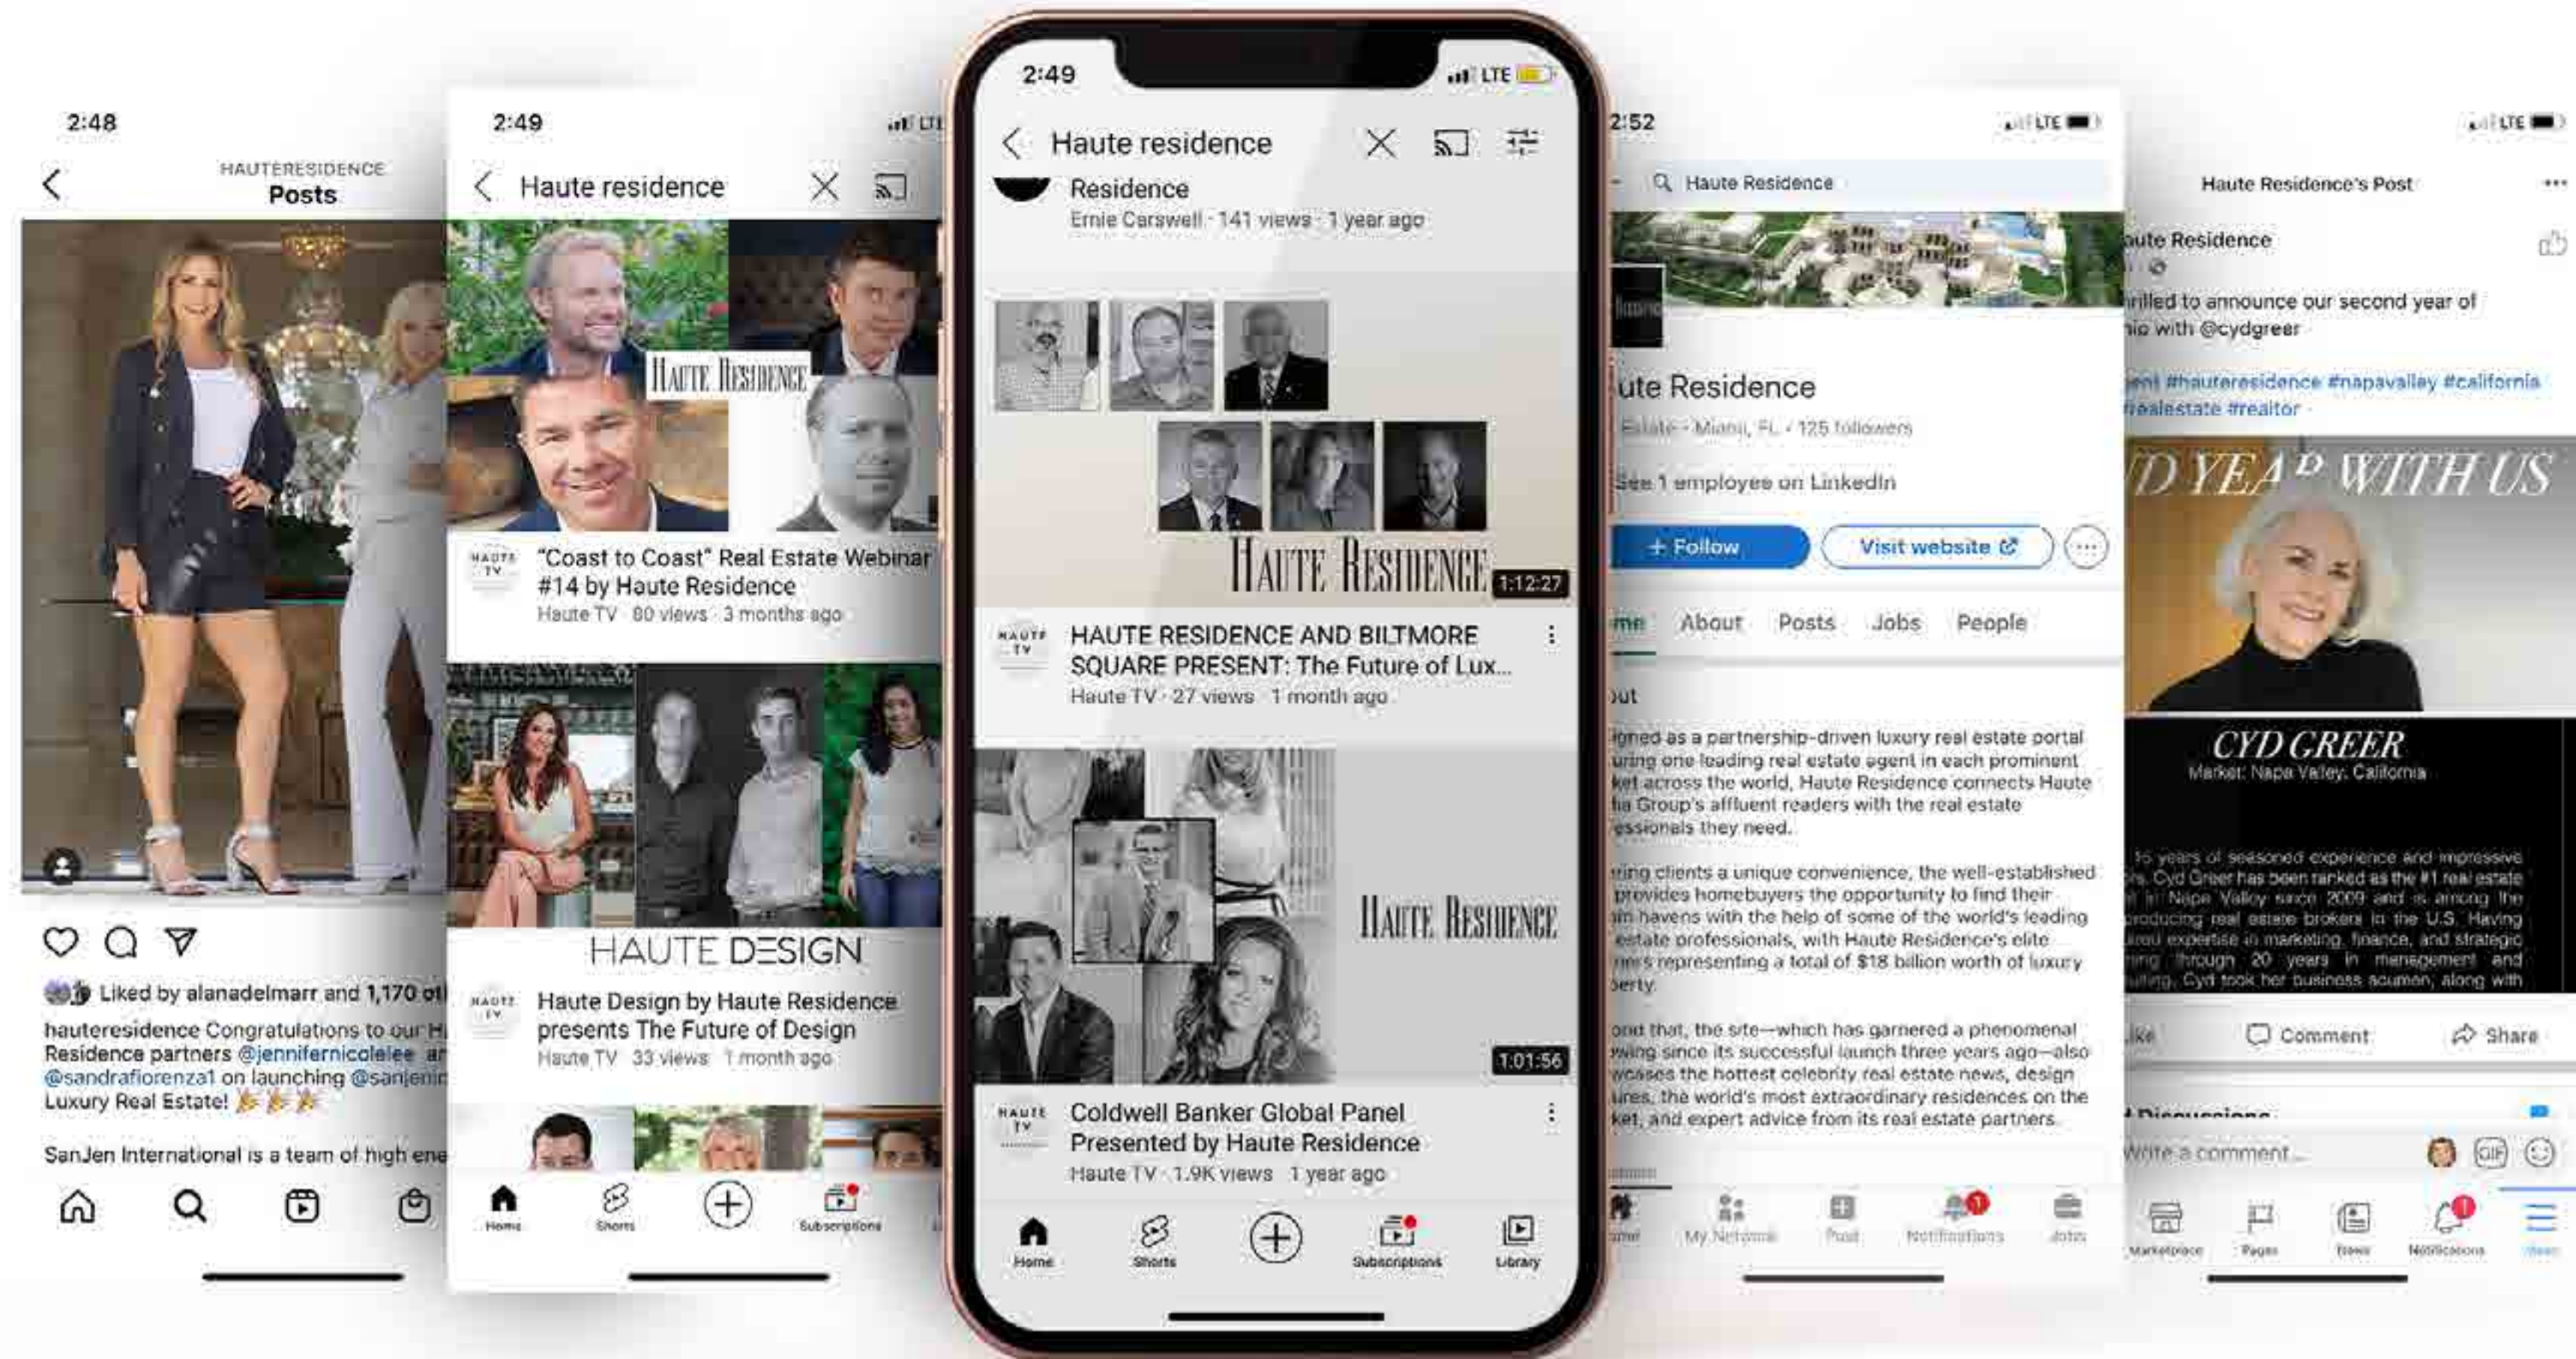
2:48

HAUTERESIDENCE
Posts

Liked by alanadelmarr and 1,170 ot

hauteresidence Congratulations to our H Residence partners @jennifernicolelee ar @sandrafiorenza1 on launching @sanjen Luxury Real Estate! 🎉🎉🎉

SanJen International is a team of high ene

2:49

Haute residence

HAUTE RESIDENCE

"Coast to Coast" Real Estate Webinar #14 by Haute Residence
Haute TV · 80 views · 3 months ago

HAUTE DESIGN

Haute Design by Haute Residence presents The Future of Design
Haute TV · 33 views · 1 month ago

Home Shorts Subscriptions

2:49 LTE

Haute residence

Residence
Ernie Carswell · 141 views · 1 year ago

HAUTE RESIDENCE
1:12:27

HAUTE RESIDENCE AND BILTMORE SQUARE PRESENT: The Future of Lux...
Haute TV · 27 views · 1 month ago

HAUTE RESIDENCE
1:01:56

Coldwell Banker Global Panel Presented by Haute Residence
Haute TV · 1.9K views · 1 year ago

Home Shorts Subscriptions Library

2:52 LTE

Haute Residence

ute Residence
Estate · Miami, FL · 125 followers

See 1 employee on LinkedIn

+ Follow
Visit website

me About Posts Jobs People

out

igned as a partnership-driven luxury real estate portal uring one leading real estate agent in each prominent ket across the world, Haute Residence connects Haute lia Group's affluent readers with the real estate essionals they need.

ring clients a unique convenience, the well-established provides homebuyers the opportunity to find their im havens with the help of some of the world's leading estate professionals, with Haute Residence's elite ners representing a total of $18 billion worth of luxury erty.

ond that, the site—which has garnered a phenomenal wing since its successful launch three years ago—also wcases the hottest celebrity real estate news, design ures, the world's most extraordinary residences on the ket, and expert advice from its real estate partners.

My Network Post Notifications Jobs

LTE

Haute Residence's Post

ute Residence

rilled to announce our second year of ip with @cydgreer

ent #hauteresidence #napavalley #california #realestate #realtor

D YEAR WITH US

CYD GREER
Market: Napa Valley, California

15 years of seasoned experience and impressive s, Cyd Greer has been ranked as the #1 real estate t in Napa Valley since 2009 and is among the producing real estate brokers in the U.S. Having ired expertise in marketing, finance, and strategic ning through 20 years in management and ulting, Cyd took her business acumen, along with

Like Comment Share

Discussions

Write a comment...

Marketplace Pages News Notifications